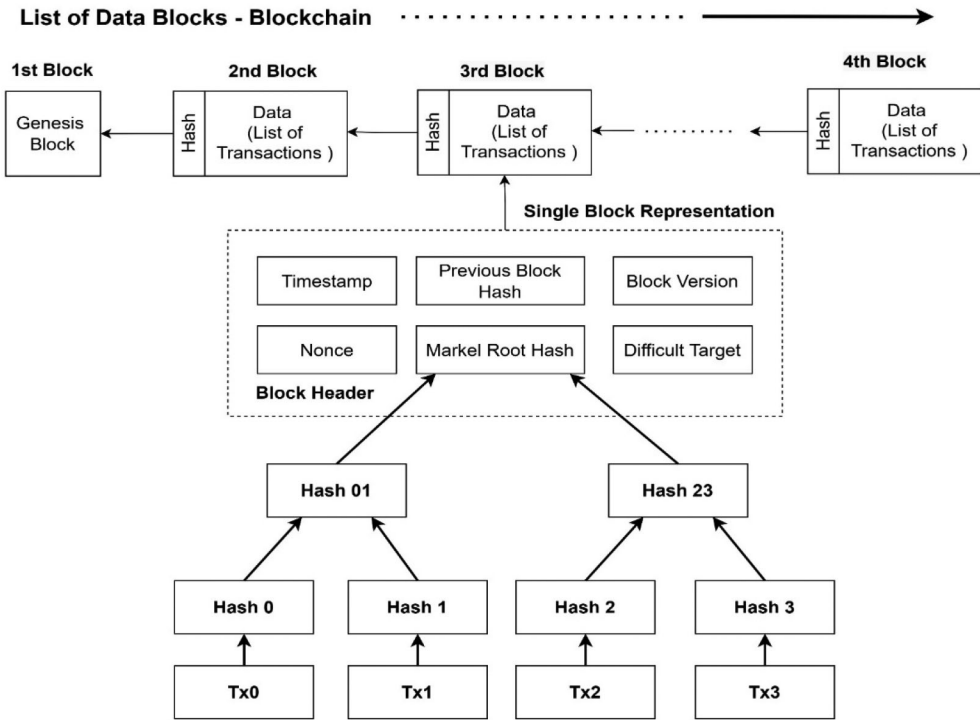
List of Data Blocks - Blockchain

1st Block

Genesis Block

2nd Block

Hash

Data (List of Transactions )

3rd Block

Hash

Data (List of Transactions )

4th Block

Hash

Data (List of Transactions )

Single Block Representation

Timestamp

Previous Block Hash

Block Version

Nonce

Markel Root Hash

Difficult Target

Block Header

Hash 01

Hash 23

Hash 0

Hash 1

Hash 2

Hash 3

Tx0

Tx1

Tx2

Tx3